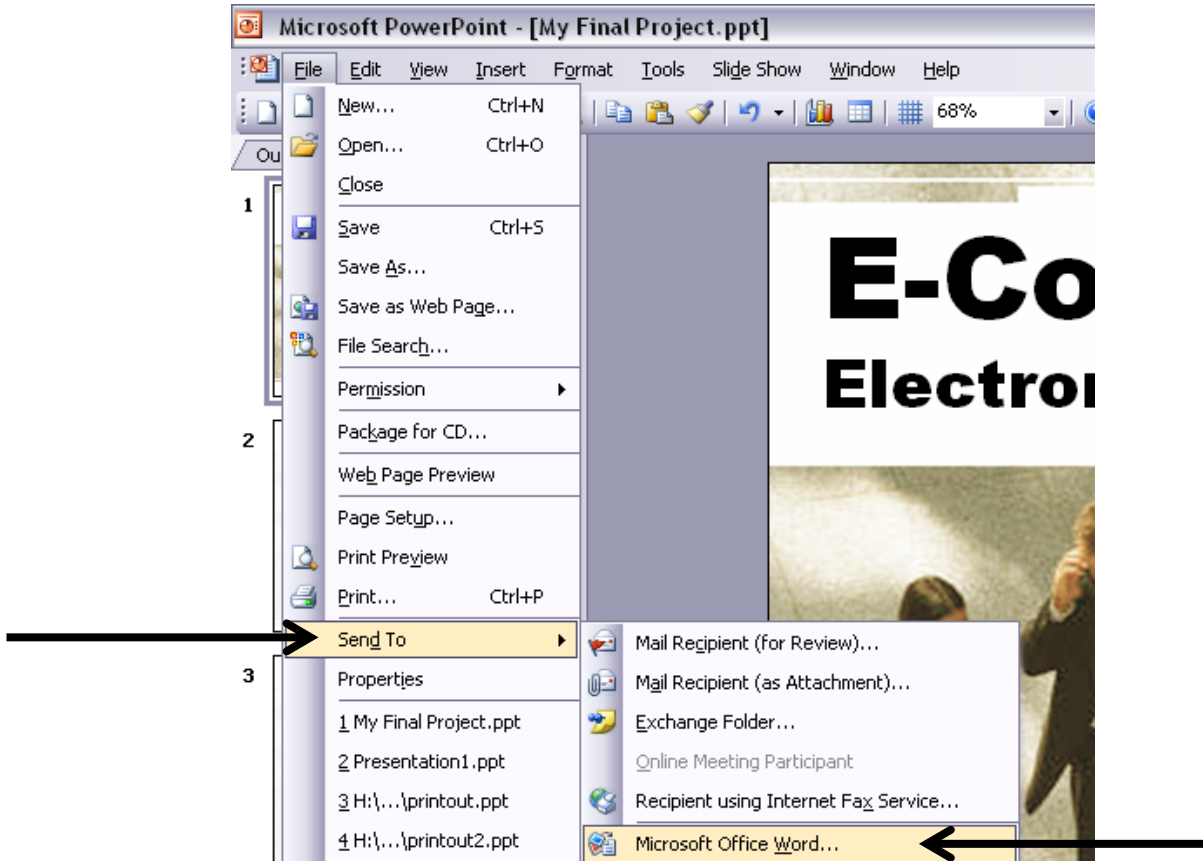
Microsoft PowerPoint - [My Final Project.ppt]

File Edit View Insert Format Tools Slide Show Window Help

68%

Ou

1

2

3

New... Ctrl+N
Open... Ctrl+O
Close
Save Ctrl+S
Save As...
Save as Web Page...
File Search...
Permission
Package for CD...
Web Page Preview
Page Setup...
Print Preview
Print... Ctrl+P
Send To
Properties
1 My Final Project.ppt
2 Presentation1.ppt
3 H:\...\printout.ppt
4 H:\...\printout2.ppt

Mail Recipient (for Review)...
Mail Recipient (as Attachment)...
Exchange Folder...
Online Meeting Participant
Recipient using Internet Fax Service...
Microsoft Office Word...

E-Co
Electron